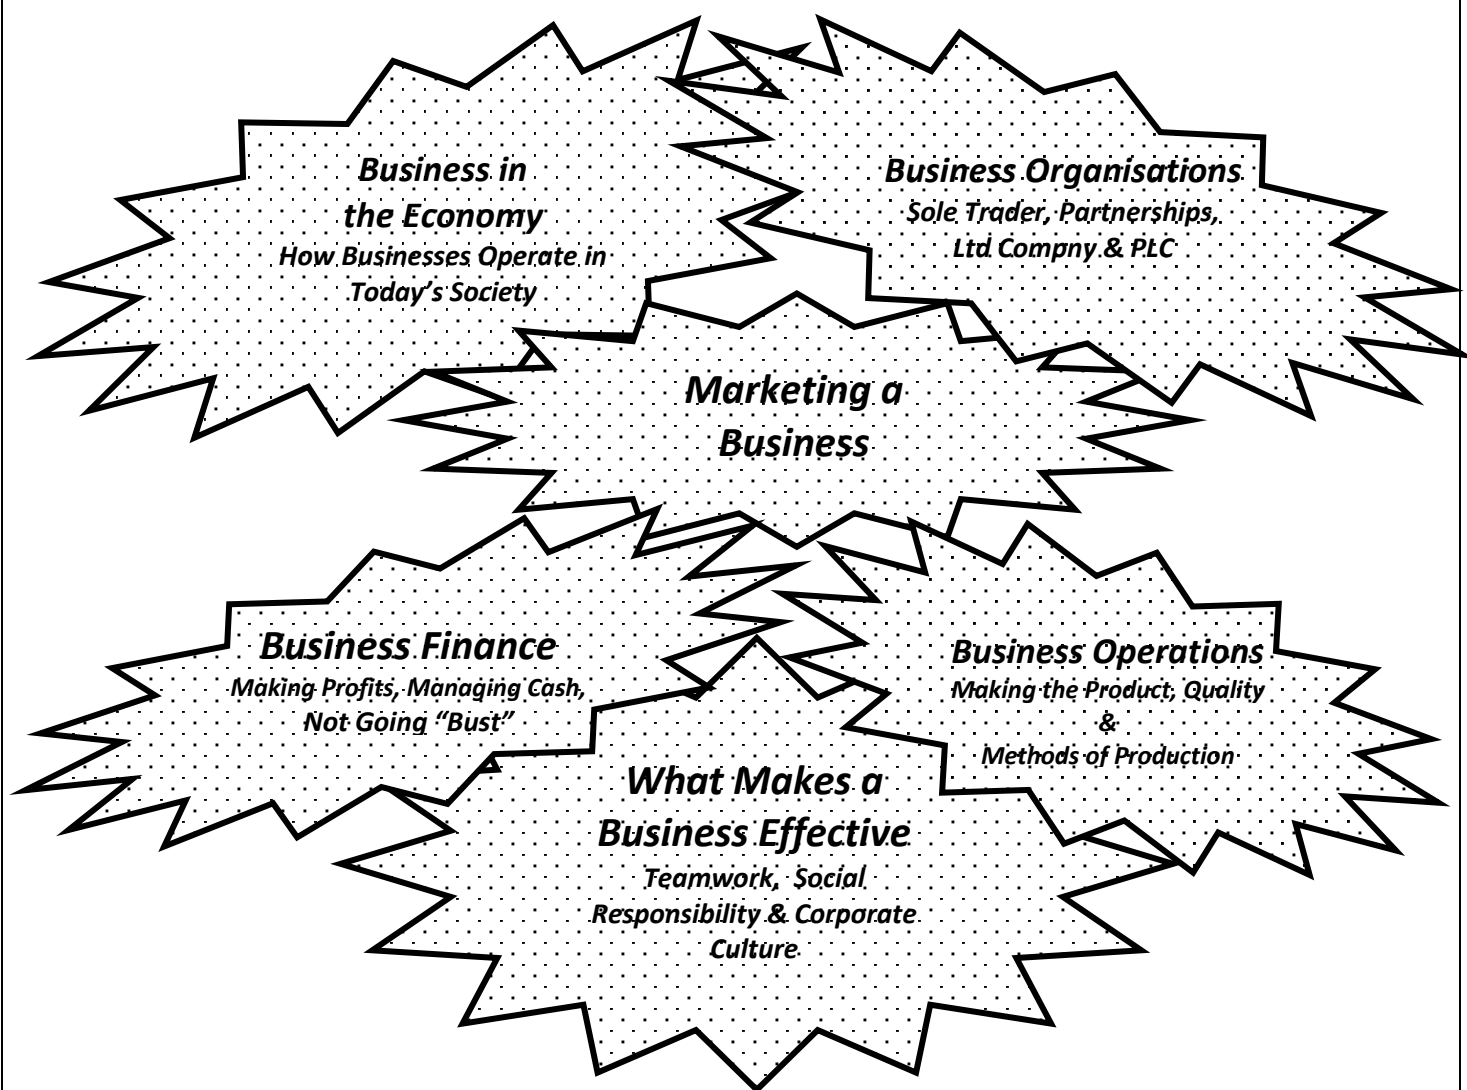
Business in the Economy
How Businesses Operate in Today's Society

Business Organisations
Sole Trader, Partnerships, Ltd Compny & PLC

Marketing a Business

Business Finance
Making Profits, Managing Cash, Not Going "Bust"

Business Operations
Making the Product, Quality & Methods of Production

What Makes a Business Effective
Teamwork, Social Responsibility & Corporate Culture